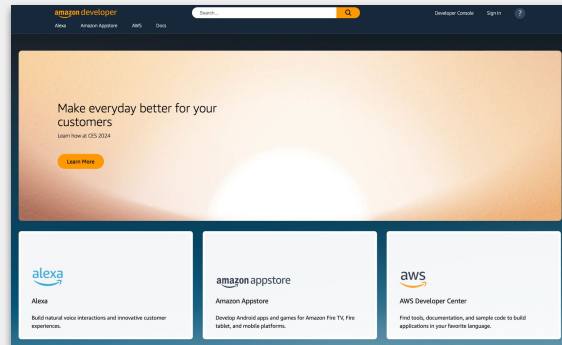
amazon developer
Alexa Amazon Appstore AWS Docs
Search...
Developer Console Sign In ?

Make everyday better for your customers
Learn how at CES 2024
Learn More

alexa
Alexa
Build natural voice interactions and innovative customer experiences.

amazon appstore
Amazon Appstore
Develop Android apps and games for Amazon Fire TV, Fire tablet, and mobile platforms.

aws
AWS Developer Center
Find tools, documentation, and sample code to build applications in your favorite language.